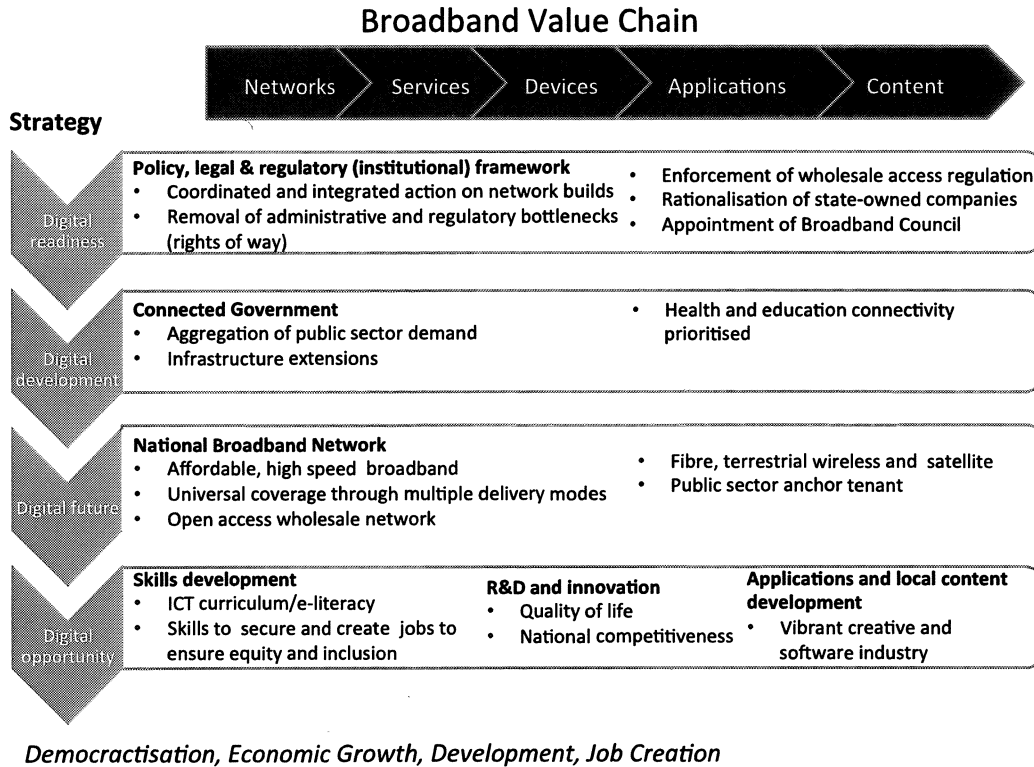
Broadband Value Chain

Networks Services Devices Applications Content

Strategy

Digital readiness

Policy, legal & regulatory (institutional) framework
- Coordinated and integrated action on network builds
- Removal of administrative and regulatory bottlenecks (rights of way)

- Enforcement of wholesale access regulation
- Rationalisation of state-owned companies
- Appointment of Broadband Council

Digital development

Connected Government
- Aggregation of public sector demand
- Infrastructure extensions

- Health and education connectivity prioritised

Digital future

National Broadband Network
- Affordable, high speed broadband
- Universal coverage through multiple delivery modes
- Open access wholesale network

- Fibre, terrestrial wireless and satellite
- Public sector anchor tenant

Digital opportunity

Skills development
- ICT curriculum/e-literacy
- Skills to secure and create jobs to ensure equity and inclusion

R&D and innovation
- Quality of life
- National competitiveness

Applications and local content development
- Vibrant creative and software industry

Democractisation, Economic Growth, Development, Job Creation